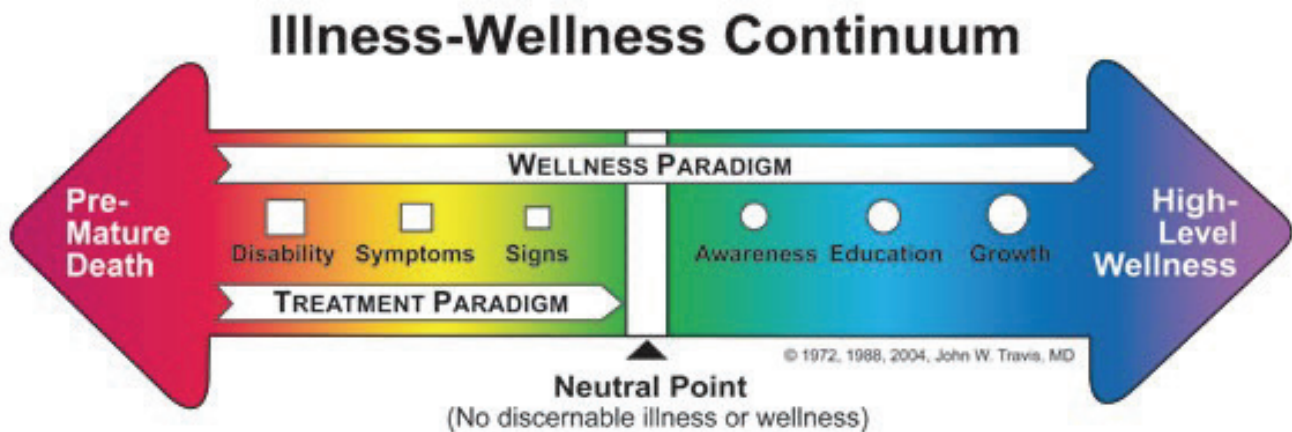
Illness-Wellness Continuum

WELLNESS PARADIGM

Pre-Mature Death

Disability Symptoms Signs

TREATMENT PARADIGM

Awareness Education Growth

High-Level Wellness

© 1972, 1988, 2004, John W. Travis, MD

Neutral Point
(No discernable illness or wellness)